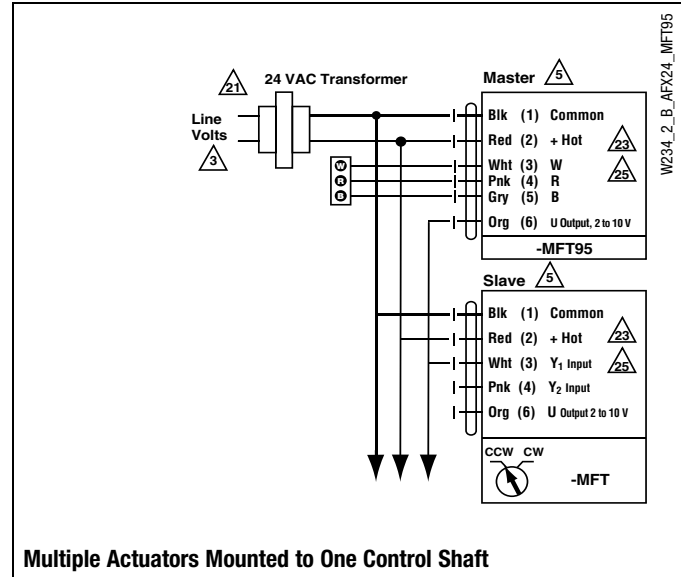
W234_2_B_AFX24_MFT95

21
24 VAC Transformer

Line Volts
3

Master 5

W
R
B

Blk (1) Common
Red (2) + Hot
Wht (3) W
Pnk (4) R
Gry (5) B
Org (6) U Output, 2 to 10 V

23
25

-MFT95

Slave 5

Blk (1) Common
Red (2) + Hot
Wht (3) $Y_1$ Input
Pnk (4) $Y_2$ Input
Org (6) U Output 2 to 10 V

23
25

CCW CW

-MFT

Multiple Actuators Mounted to One Control Shaft